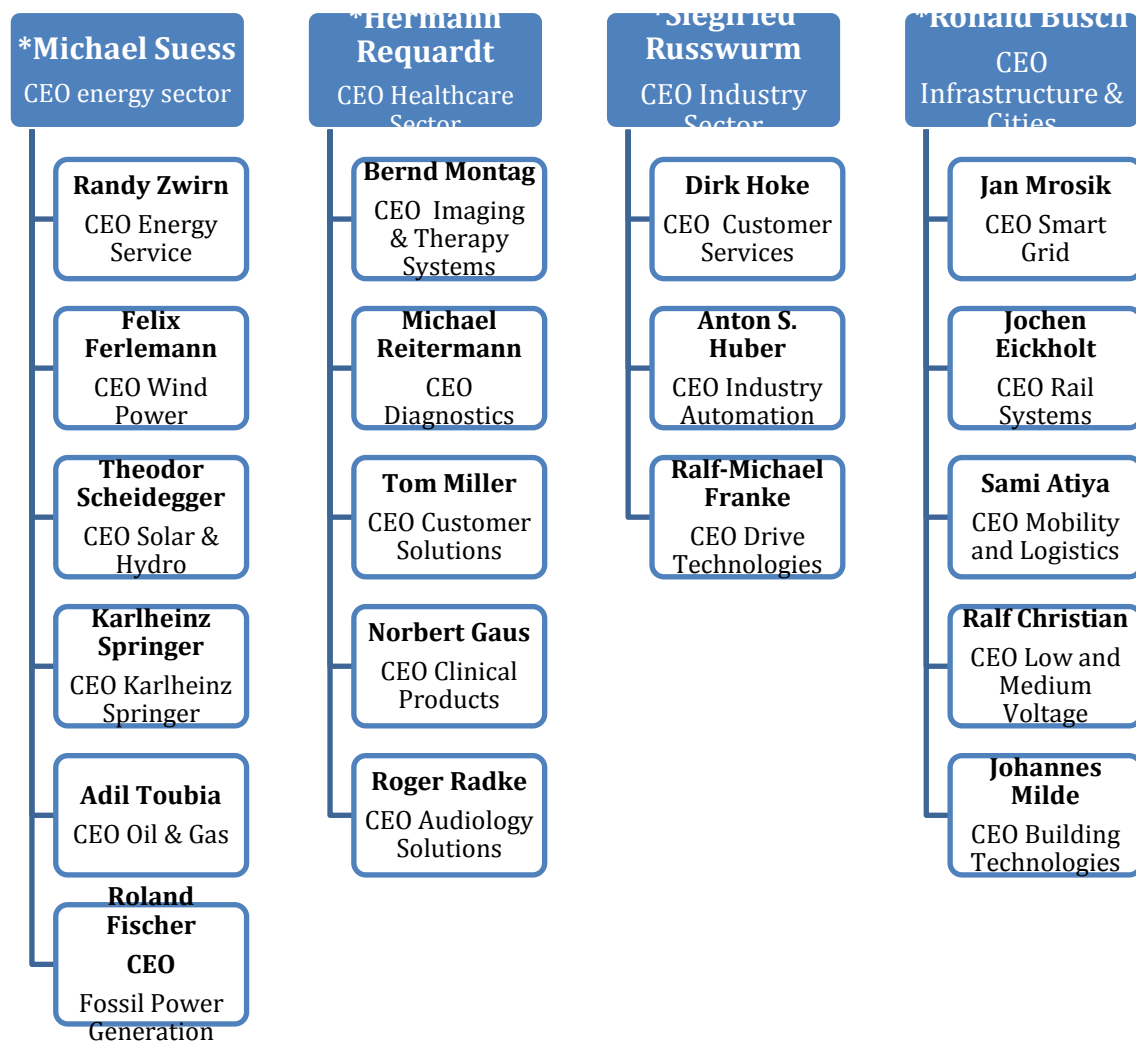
*Michael Suess
CEO energy sector

Randy Zwirn
CEO Energy Service

Felix Ferlemann
CEO Wind Power

Theodor Scheidegger
CEO Solar & Hydro

Karlheinz Springer
CEO Karlheinz Springer

Adil Toubia
CEO Oil & Gas

Roland Fischer
CEO
Fossil Power Generation

*Hermann Requardt
CEO Healthcare Sector

Bernd Montag
CEO Imaging & Therapy Systems

Michael Reitermann
CEO Diagnostics

Tom Miller
CEO Customer Solutions

Norbert Gaus
CEO Clinical Products

Roger Radke
CEO Audiology Solutions

*Siegfried Russwurm
CEO Industry Sector

Dirk Hoke
CEO Customer Services

Anton S. Huber
CEO Industry Automation

Ralf-Michael Franke
CEO Drive Technologies

*Ronald Busch
CEO Infrastructure & Cities

Jan Mrosik
CEO Smart Grid

Jochen Eickholt
CEO Rail Systems

Sami Atiya
CEO Mobility and Logistics

Ralf Christian
CEO Low and Medium Voltage

Johannes Milde
CEO Building Technologies